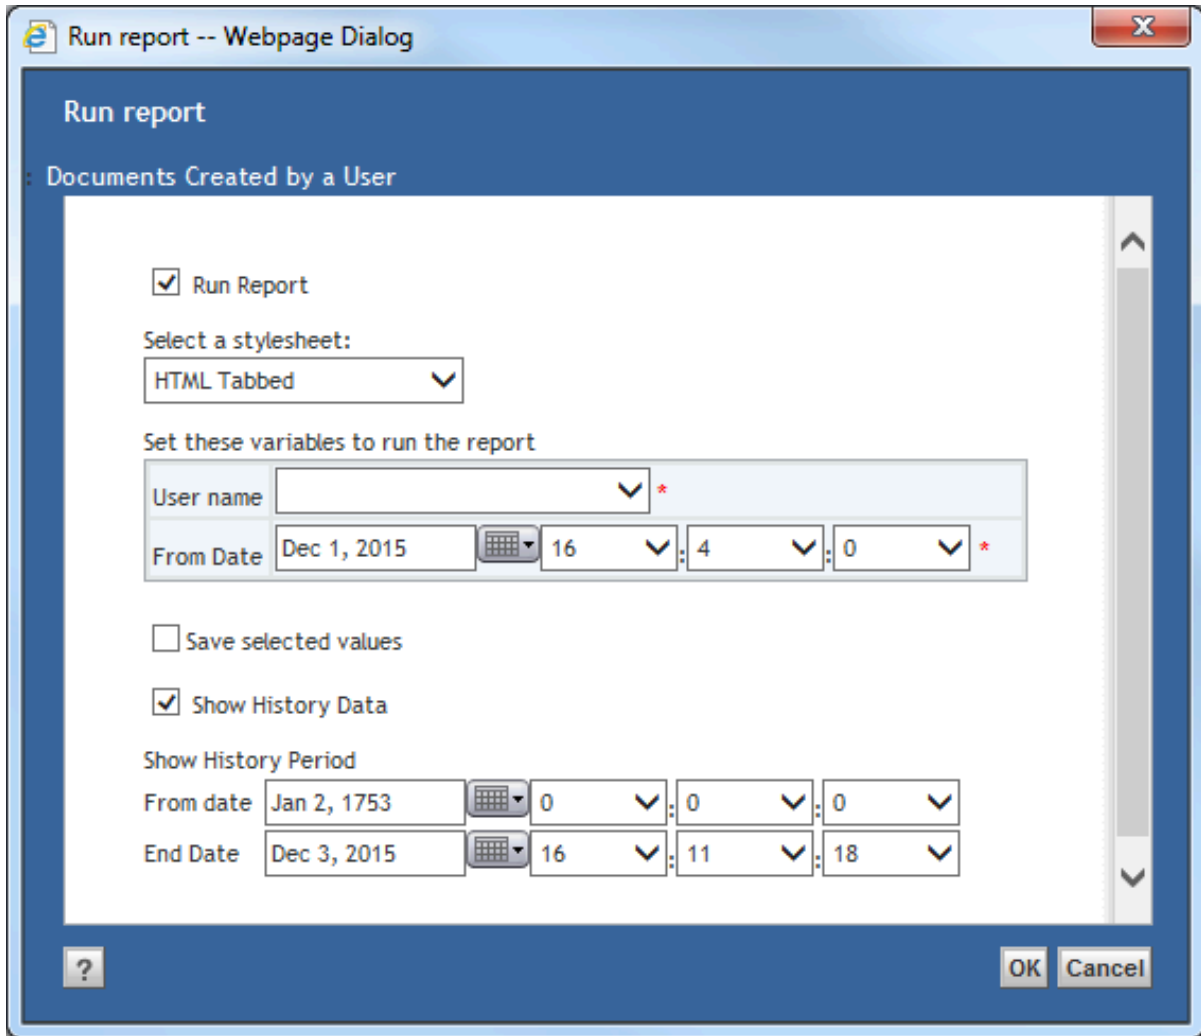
Run report -- Webpage Dialog

Run report

: Documents Created by a User

Run Report

Select a stylesheet:

HTML Tabbed

Set these variables to run the report

| User name | * |
|---|---|
| From Date | Dec 1, 2015 16 : 4 : 0 * |

Save selected values

Show History Data

Show History Period

From date Jan 2, 1753 0 : 0 : 0

End Date Dec 3, 2015 16 : 11 : 18

?

OK Cancel